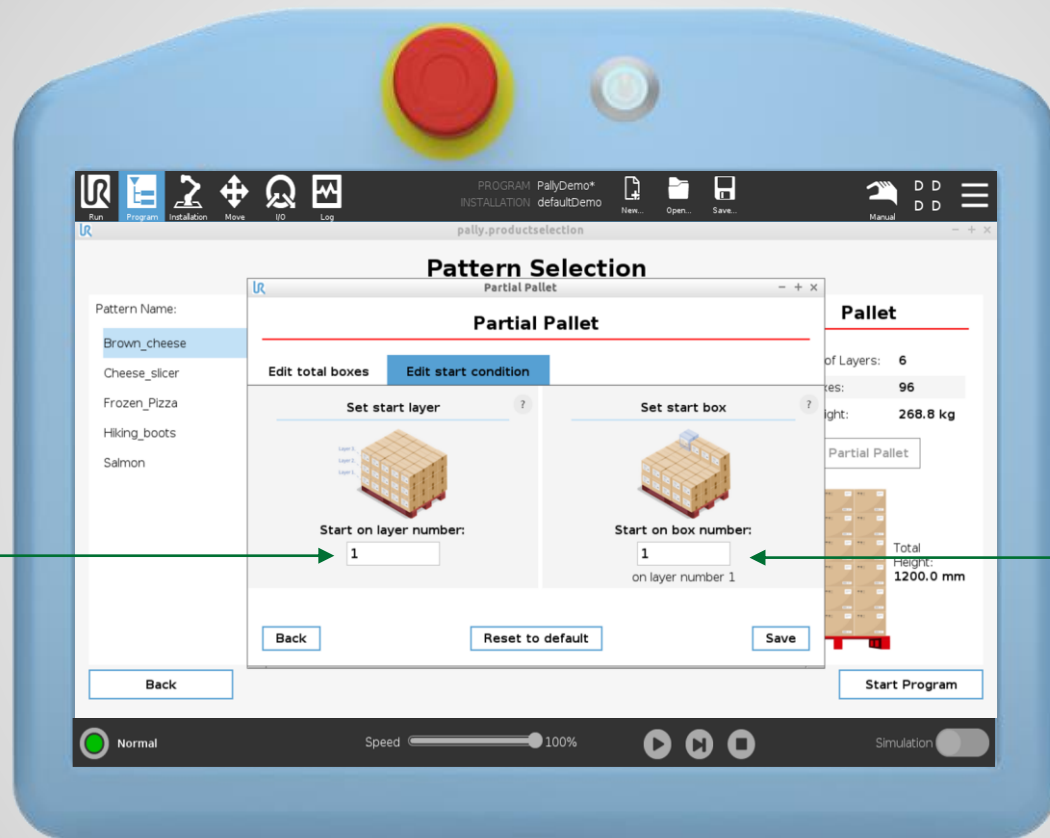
Run Program Installation Move I/O Log

PROGRAM PallyDemo*
INSTALLATION defaultDemo

New... Open... Save...

Manual

D D
D D

pally.productselection

Pattern Selection

Pattern Name:

Brown_cheese

Cheese_slicer

Frozen_Pizza

Hiking_boots

Salmon

Partial Pallet

Partial Pallet

Edit total boxes

Edit start condition

Set start layer

?

Layer 1
Layer 2
Layer 3

Start on layer number:

1

Set start box

?

Start on box number:

1

on layer number 1

Back

Reset to default

Save

Pallet

of Layers: 6

es: 96

ight: 268.8 kg

Partial Pallet

Total Height:
1200.0 mm

Back

Start Program

Normal

Speed

100%

Simulation